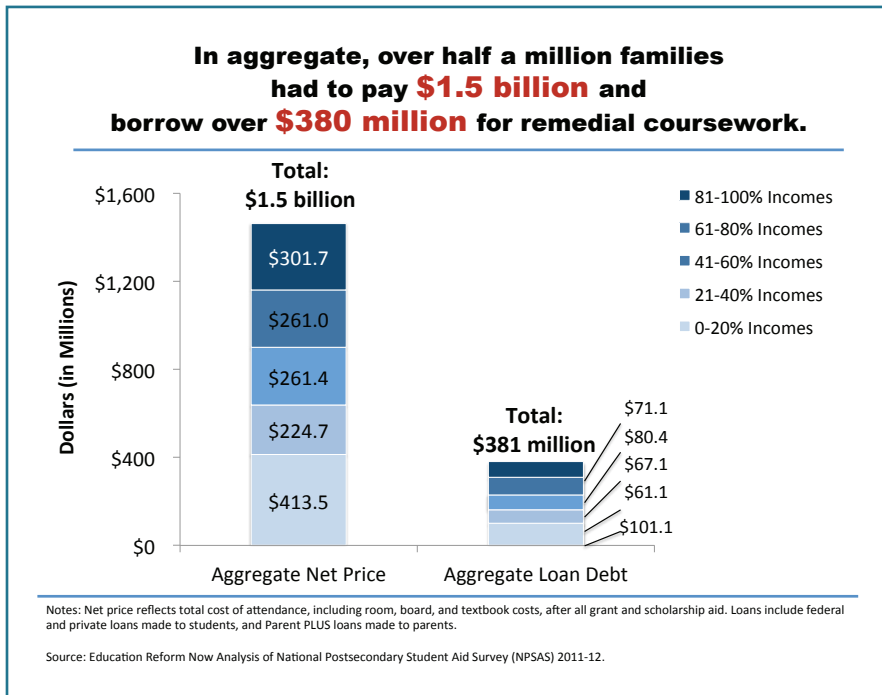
In aggregate, over half a million families had to pay $1.5 billion and borrow over $380 million for remedial coursework.

Total: $1.5 billion

Total: $381 million

$1,600
$1,200
$800
$400
$0

Dollars (in Millions)

$301.7
$261.0
$261.4
$224.7
$413.5

$71.1
$80.4
$67.1
$61.1
$101.1

Aggregate Net Price
Aggregate Loan Debt

81-100% Incomes
61-80% Incomes
41-60% Incomes
21-40% Incomes
0-20% Incomes

Notes: Net price reflects total cost of attendance, including room, board, and textbook costs, after all grant and scholarship aid. Loans include federal and private loans made to students, and Parent PLUS loans made to parents.

Source: Education Reform Now Analysis of National Postsecondary Student Aid Survey (NPSAS) 2011-12.